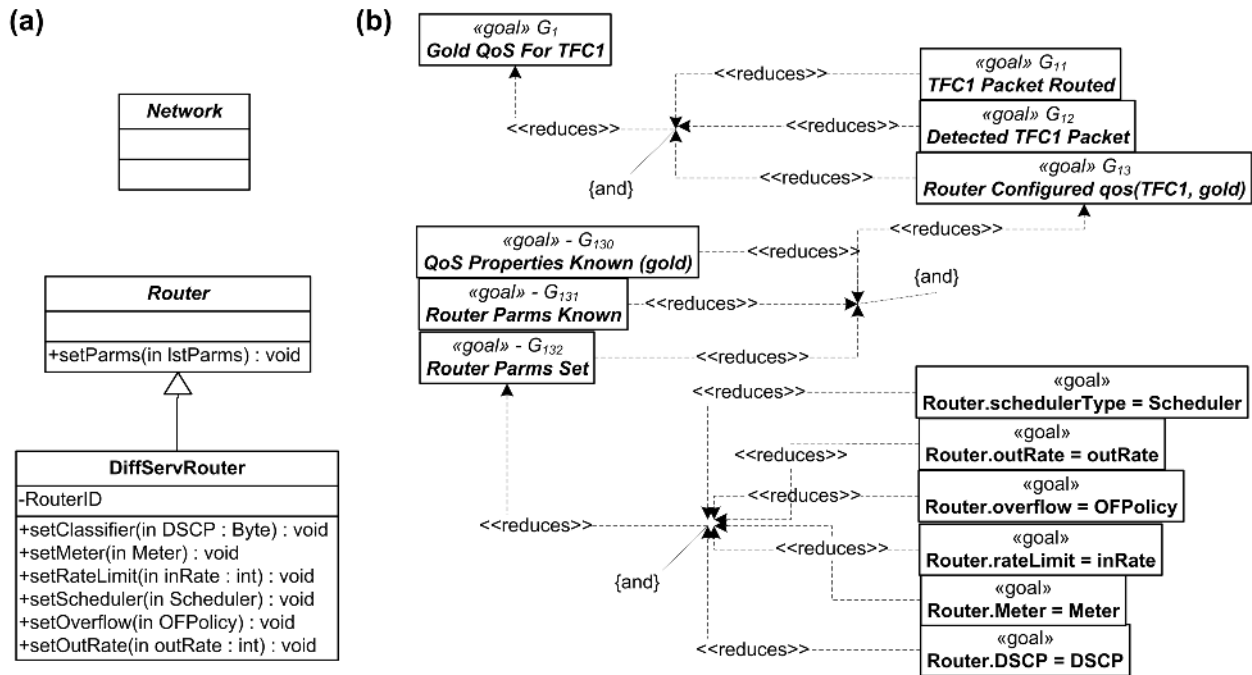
(a)

Network

Router

+setParms(in lstParms) : void

DiffServRouter

-RouterID

+setClassifier(in DSCP : Byte) : void
+setMeter(in Meter) : void
+setRateLimit(in inRate : int) : void
+setScheduler(in Scheduler) : void
+setOverflow(in OFPolicy) : void
+setOutRate(in outRate : int) : void

(b)

«goal» $G_1$
Gold QoS For TFC1

<<reduces>>

<<reduces>>

{and}

«goal» $G_{11}$
TFC1 Packet Routed

<<reduces>>

«goal» $G_{12}$
Detected TFC1 Packet

<<reduces>>

«goal» $G_{13}$
Router Configured qos(TFC1, gold)

<<reduces>>

«goal» - $G_{130}$
QoS Properties Known (gold)

<<reduces>>

{and}

«goal» - $G_{131}$
Router Parms Known

<<reduces>>

«goal» - $G_{132}$
Router Parms Set

<<reduces>>

<<reduces>>

«goal»
Router.schedulerType = Scheduler

<<reduces>>

«goal»
Router.outRate = outRate

<<reduces>>

«goal»
Router.overflow = OFPolicy

<<reduces>>

<<reduces>>

«goal»
Router.rateLimit = inRate

{and}

«goal»
Router.Meter = Meter

<<reduces>>

«goal»
Router.DSCP = DSCP